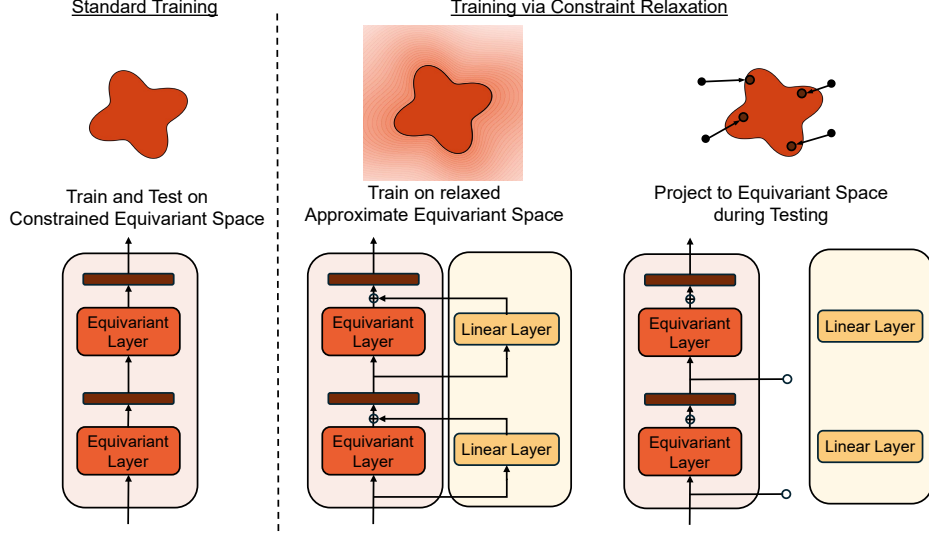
Standard Training

Train and Test on Constrained Equivariant Space

Equivariant Layer

Equivariant Layer

Training via Constraint Relaxation

Train on relaxed Approximate Equivariant Space

Equivariant Layer

Linear Layer

Equivariant Layer

Linear Layer

Project to Equivariant Space during Testing

Equivariant Layer

Linear Layer

Equivariant Layer

Linear Layer